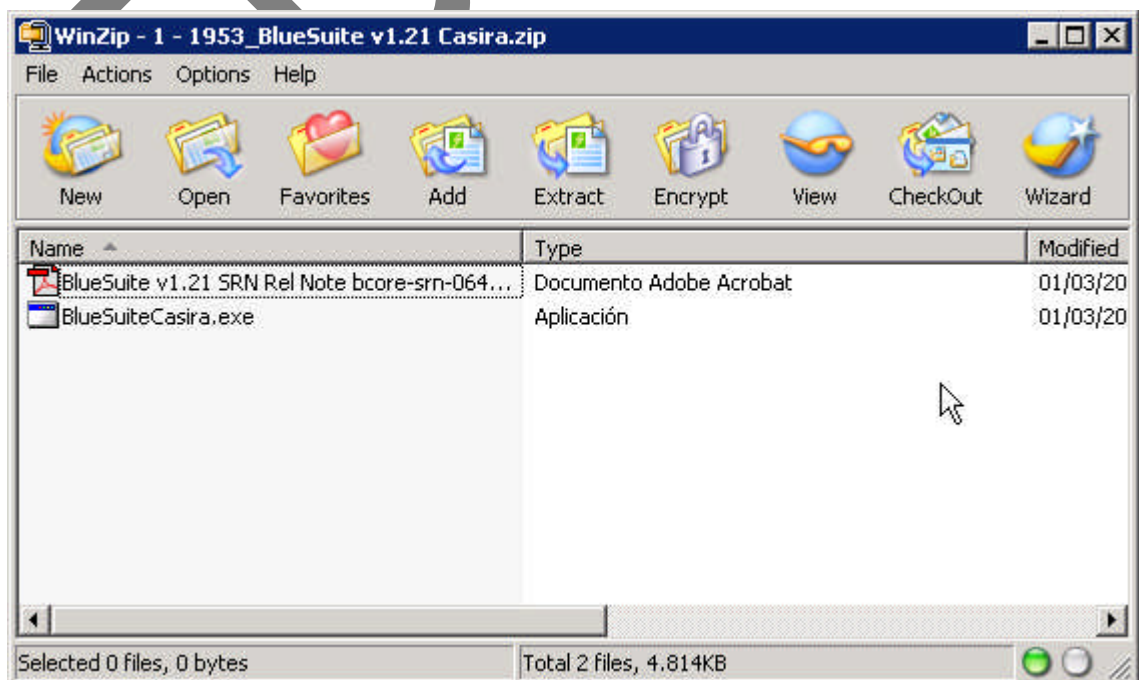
WinZip - 1 - 1953_BlueSuite v1.21 Casira.zip

File Actions Options Help

New Open Favorites Add Extract Encrypt View CheckOut Wizard

| Name | Type | Modified |
|---|---|---|
| BlueSuite v1.21 SRN Rel Note bcore-srn-064... | Documento Adobe Acrobat | 01/03/20 |
| BlueSuiteCasira.exe | Aplicación | 01/03/20 |

Selected 0 files, 0 bytes

Total 2 files, 4.814KB